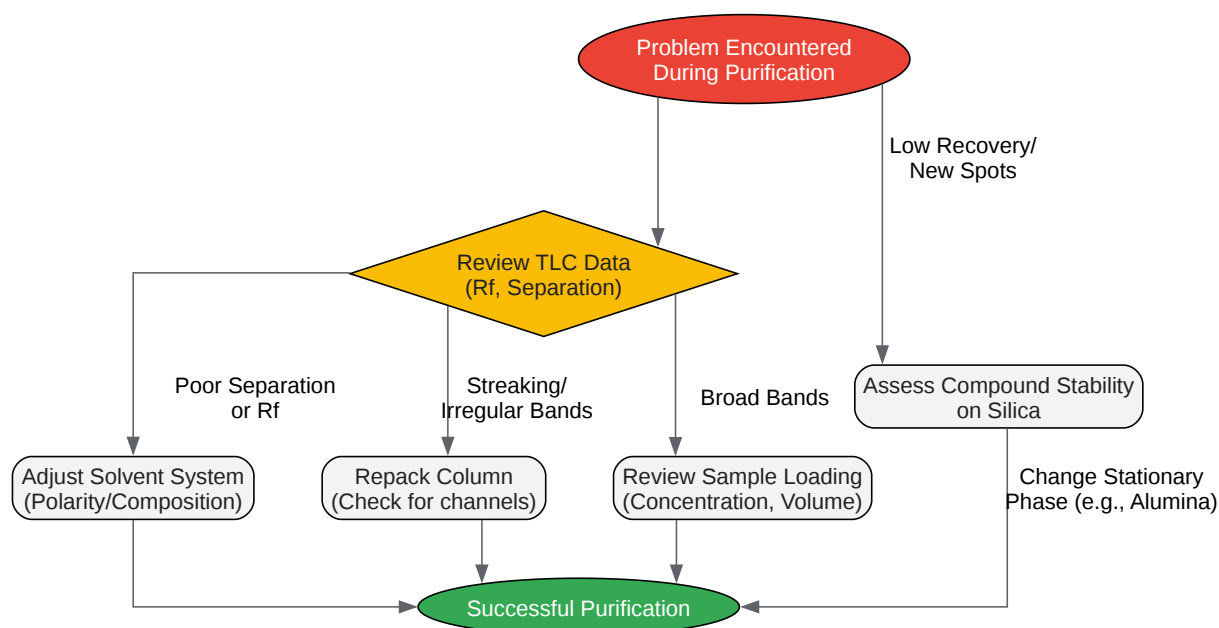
Problem Encountered During Purification

Low Recovery/ New Spots

Review TLC Data (Rf, Separation)

Poor Separation or Rf

Streaking/ Irregular Bands

Broad Bands

Assess Compound Stability on Silica

Adjust Solvent System (Polarity/Composition)

Repack Column (Check for channels)

Review Sample Loading (Concentration, Volume)

Change Stationary Phase (e.g., Alumina)

Successful Purification